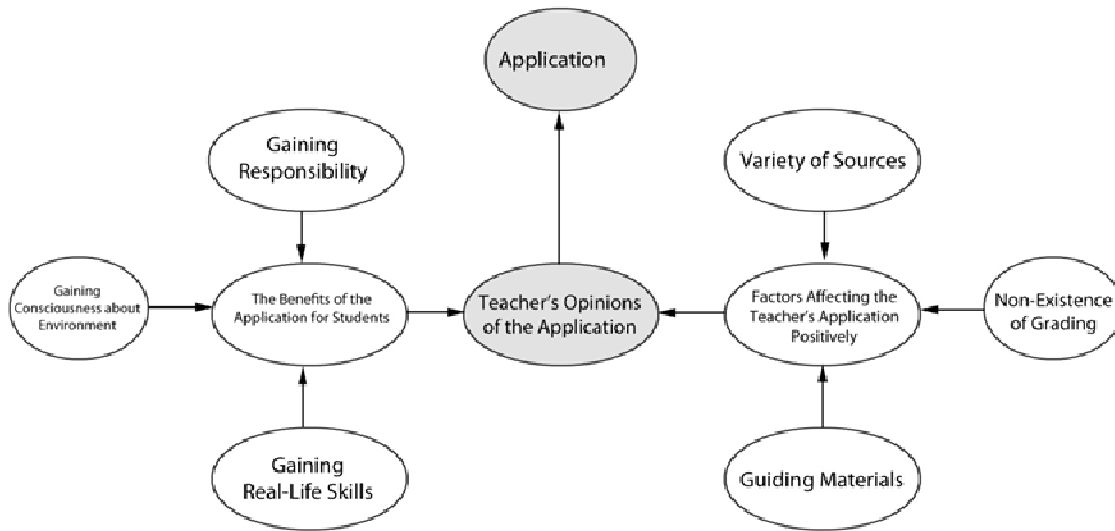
Application

Gaining Responsibility

Variety of Sources

Gaining Consciousness about Environment

The Benefits of the Application for Students

Teacher's Opinions of the Application

Factors Affecting the Teacher's Application Positively

Non-Existence of Grading

Gaining Real-Life Skills

Guiding Materials